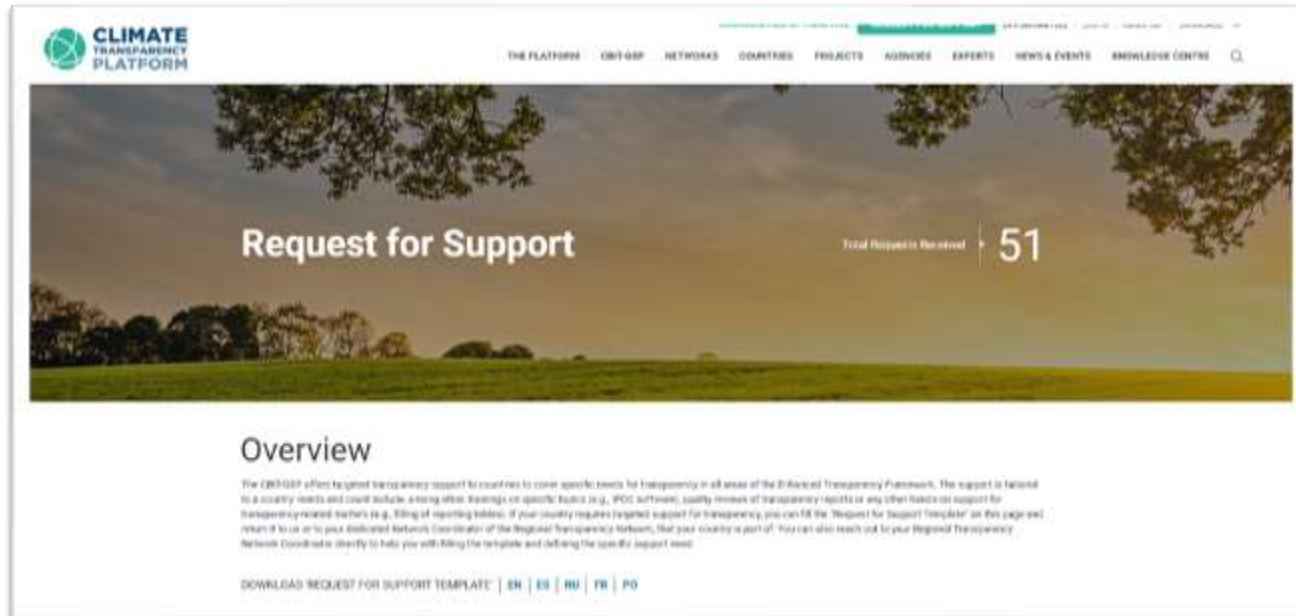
CLIMATE TRANSPARENCY PLATFORM

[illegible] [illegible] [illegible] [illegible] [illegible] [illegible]

THE PLATFORM CBIT-GSP NETWORKS COUNTRIES PROJECTS AGENCIES EXPERTS NEWS & EVENTS KNOWLEDGE CENTRE

Request for Support

Total Requests Received 51

Overview

The CBIT-GSP offers targeted transparency support to countries to cover specific needs for transparency in all areas of the Enhanced Transparency Framework. The support is tailored to a country needs and could include, among other, trainings on specific topics (e.g., IPCC software), quality reviews of transparency reports or any other hands-on support for transparency-related matters (e.g., filling of reporting tables). If your country requires targeted support for transparency, you can fill the 'Request for Support Template' on this page and return it to us or to your dedicated Network Coordinator of the Regional Transparency Network, that your country is part of. You can also reach out to your Regional Transparency Network Coordinator directly to help you with filling the template and defining the specific support need.

DOWNLOAD 'REQUEST FOR SUPPORT TEMPLATE' | EN | ES | RU | FR | PO